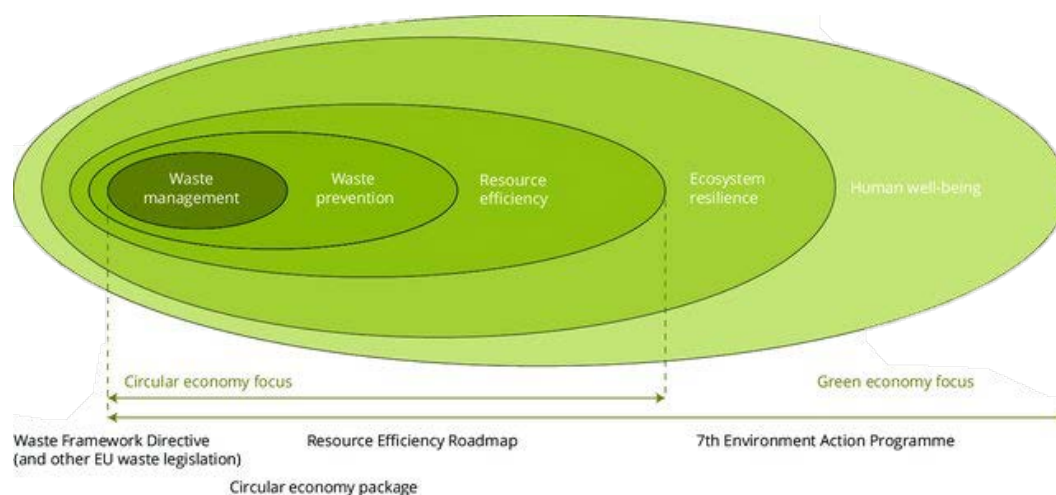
Waste management

Waste prevention

Resource efficiency

Ecosystem resilience

Human well-being

Circular economy focus

Green economy focus

Waste Framework Directive (and other EU waste legislation)

Resource Efficiency Roadmap

7th Environment Action Programme

Circular economy package